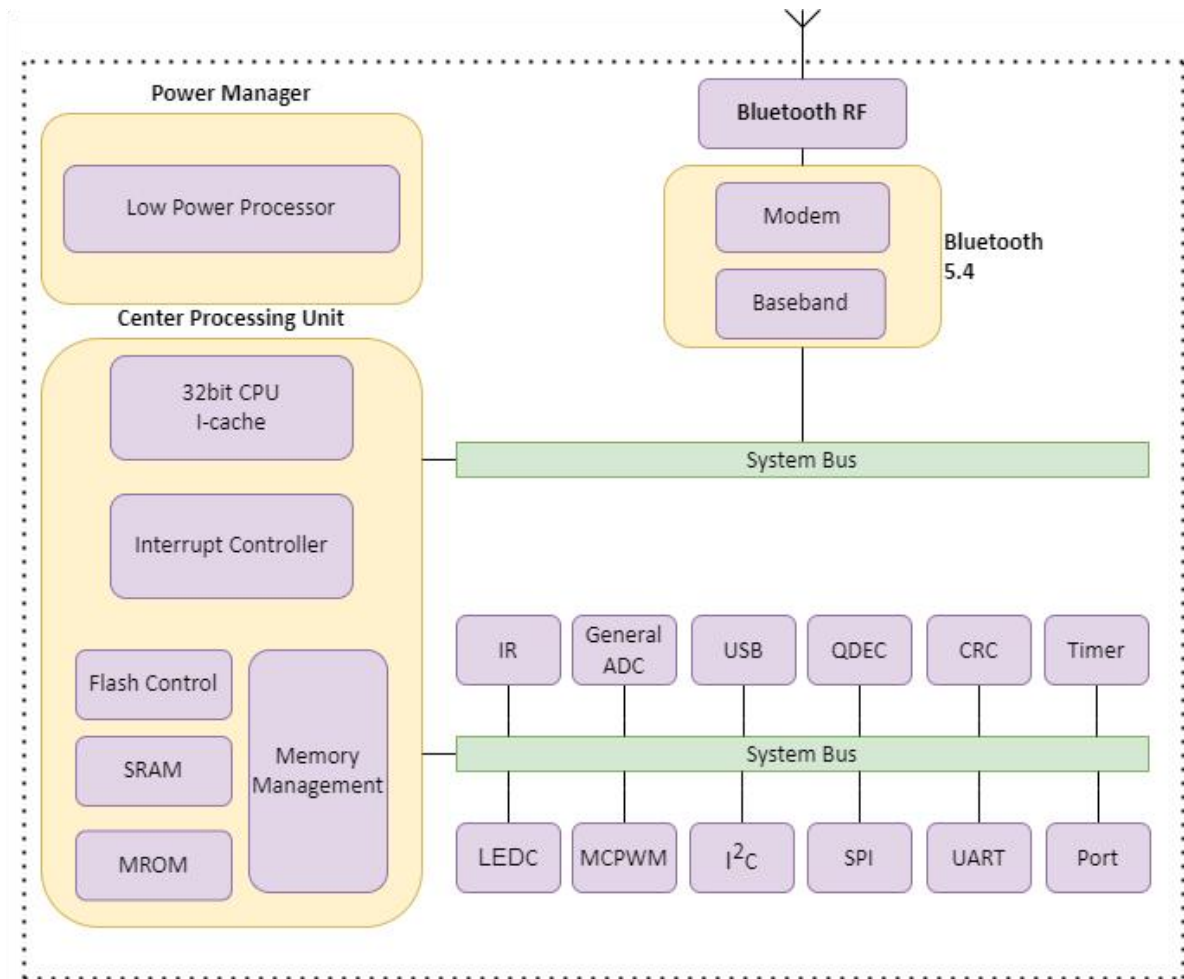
Power Manager

Low Power Processor

Bluetooth RF

Modem

Baseband

Bluetooth 5.4

Center Processing Unit

32bit CPU
I-cache

Interrupt Controller

System Bus

Flash Control

SRAM

MROM

Memory Management

IR

General ADC

USB

QDEC

CRC

Timer

System Bus

LEDC

MCPWM

$I^2C$

SPI

UART

Port